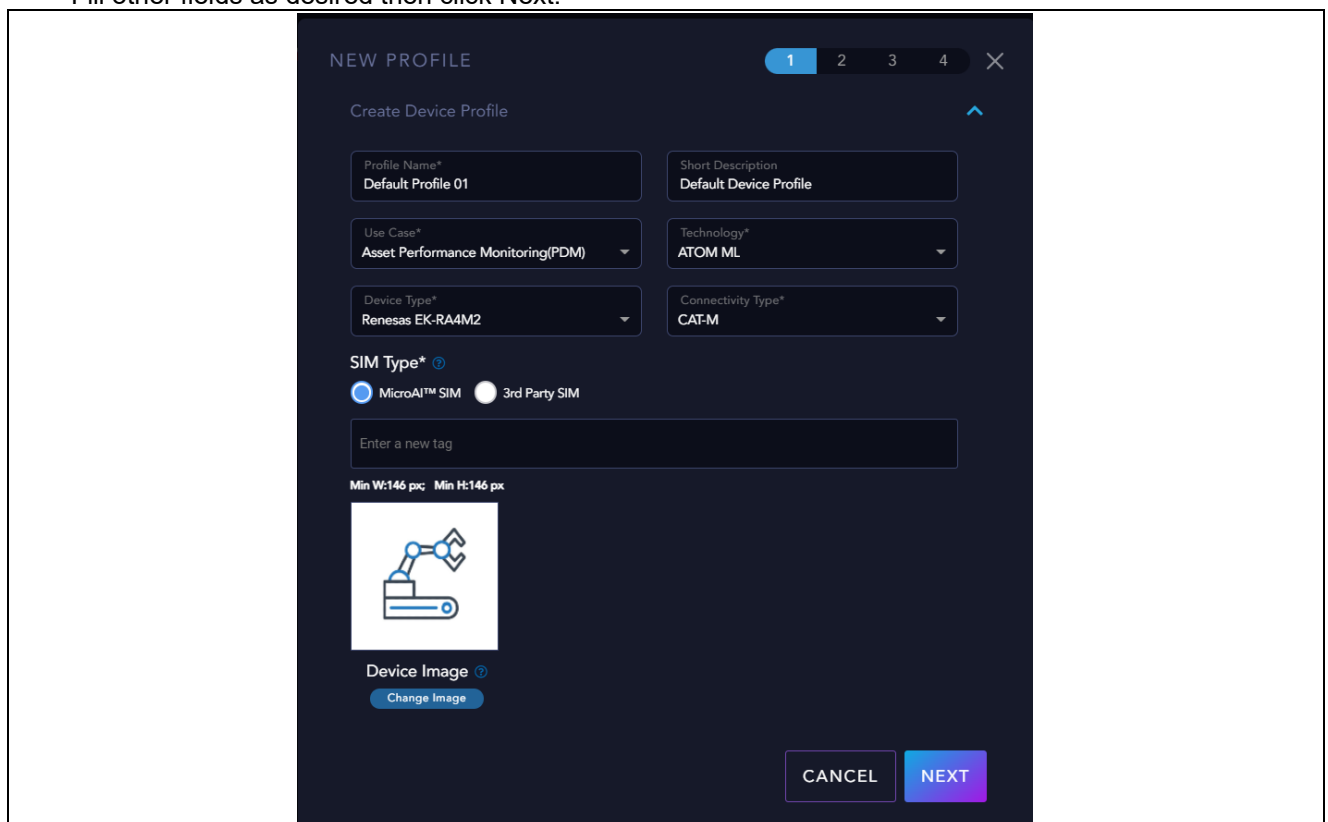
Fill other fields as desired then click Next.

NEW PROFILE

1 2 3 4

Create Device Profile

Profile Name*
Default Profile 01

Short Description
Default Device Profile

Use Case*
Asset Performance Monitoring(PDM)

Technology*
ATOM ML

Device Type*
Renesas EK-RA4M2

Connectivity Type*
CAT-M

SIM Type*

MicroAI™ SIM

3rd Party SIM

Enter a new tag

Min W:146 px; Min H:146 px

Device Image

Change Image

CANCEL

NEXT